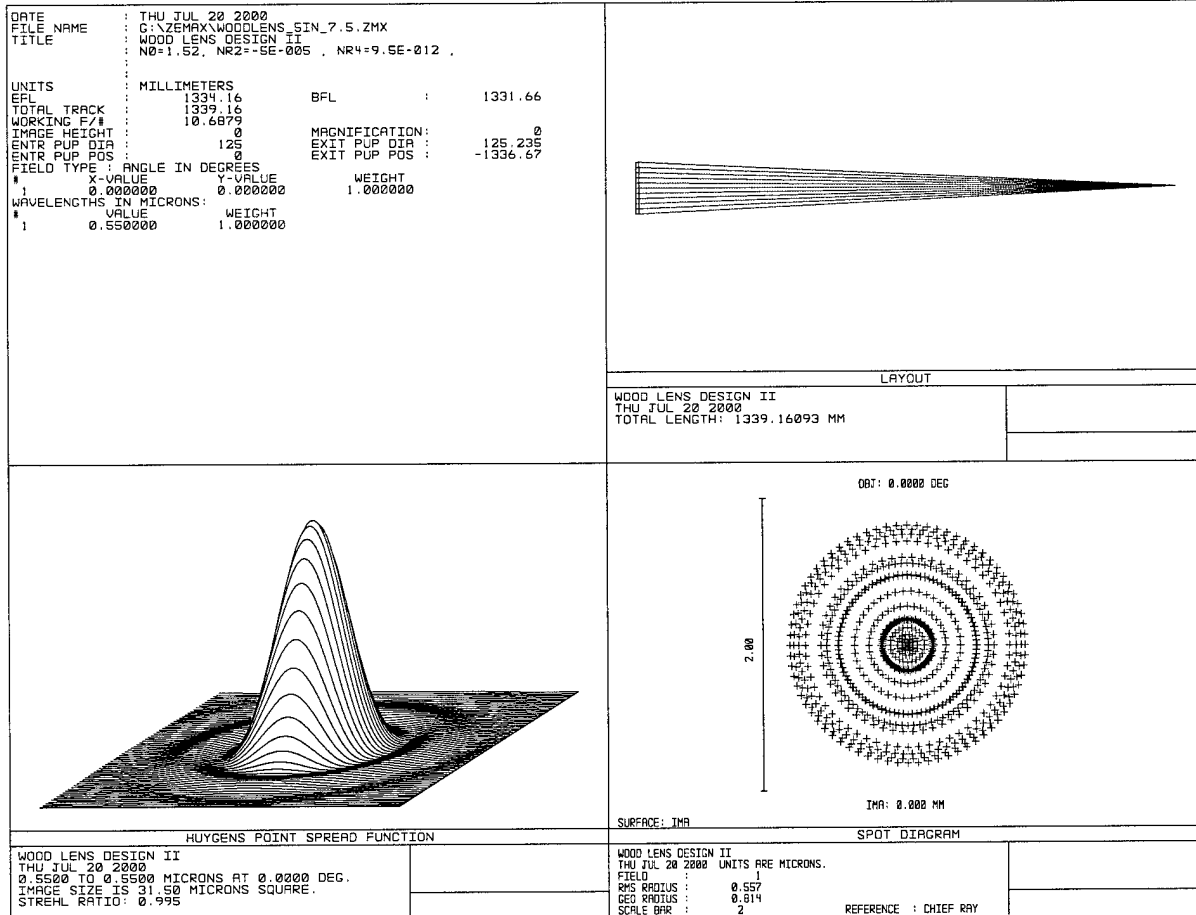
DATE : THU JUL 20 2000
FILE NAME : G:\ZEMAX\WOODLENS_SIN_7.5.ZMX
TITLE : WOOD LENS DESIGN II
: N0=1.52, NR2=-5E-005 , NR4=9.5E-012 ,
:
UNITS : MILLIMETERS
EFL : 1334.16 BFL : 1331.66
TOTAL TRACK : 1339.16
WORKING F/# : 10.6879
IMAGE HEIGHT : 0 MAGNIFICATION: 0
ENTR PUP DIA : 125 EXIT PUP DIA : 125.235
ENTR PUP POS : 0 EXIT PUP POS : -1336.67
FIELD TYPE : ANGLE IN DEGREES
# X-VALUE Y-VALUE WEIGHT
1 0.000000 0.000000 1.000000
WAVELENGTHS IN MICRONS:
# VALUE WEIGHT
1 0.550000 1.000000

LAYOUT
WOOD LENS DESIGN II
THU JUL 20 2000
TOTAL LENGTH: 1339.16093 MM

HUYGENS POINT SPREAD FUNCTION
WOOD LENS DESIGN II
THU JUL 20 2000
0.5500 TO 0.5500 MICRONS AT 0.0000 DEG.
IMAGE SIZE IS 31.50 MICRONS SQUARE.
STREHL RATIO: 0.995

OBJ: 0.0000 DEG
2.00
IMA: 0.000 MM
SURFACE: IMA
SPOT DIAGRAM
WOOD LENS DESIGN II
THU JUL 20 2000 UNITS ARE MICRONS.
FIELD : 1
RMS RADIUS : 0.557
GEO RADIUS : 0.814
SCALE BAR : 2 REFERENCE : CHIEF RAY